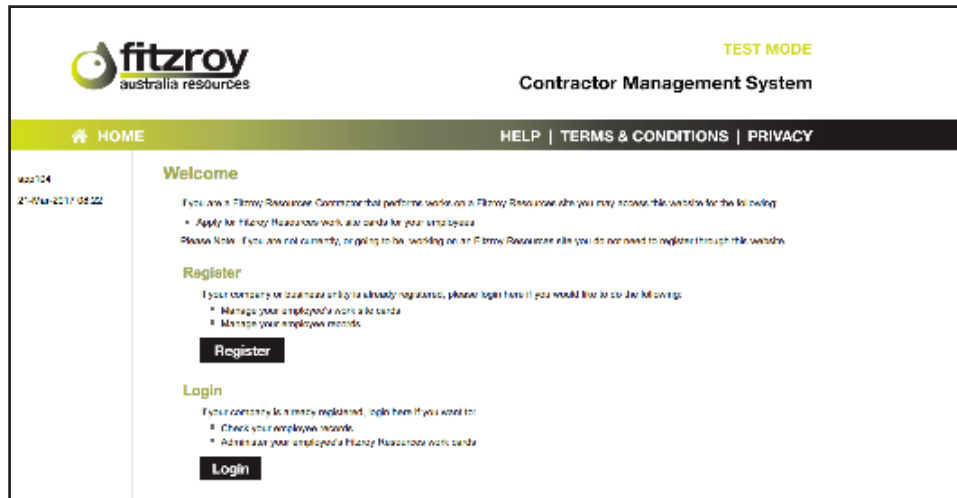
fitzroy
australia resources

TEST MODE

Contractor Management System

HOME

HELP | TERMS & CONDITIONS | PRIVACY

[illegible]

21-Mar-2017 08:22

Welcome

If you are a Fitzroy Resources Contractor that performs works on a Fitzroy Resources site you may access this website for the following:

• Apply for Fitzroy Resources work site cards for your employees

Please Note: If you are not currently, or going to be, working on a Fitzroy Resources site you do not need to register through this website.

Register

If your company or business entity is already registered, please login here if you would like to do the following:

• Manage your employee's work site cards
• Manage your employee records

Register

Login

If your company is already registered, login here if you want to:

• Check your employee records
• Administer your employee's Fitzroy Resources work cards

Login